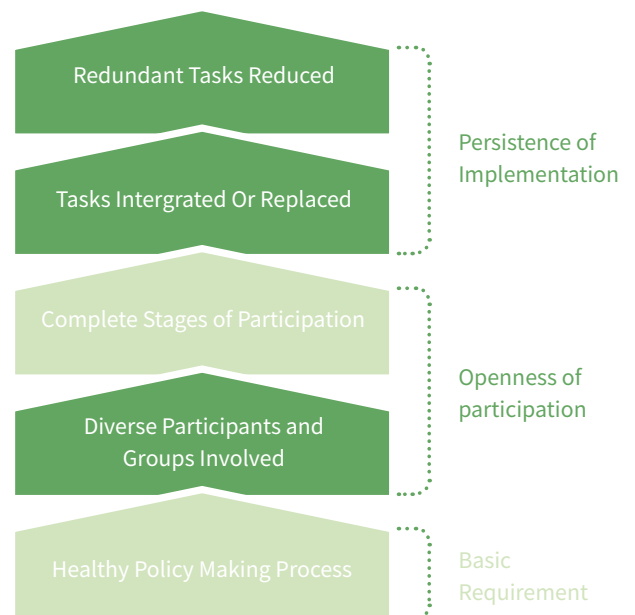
Redundant Tasks Reduced

Tasks Intergrated Or Replaced

Persistence of Implementation

Complete Stages of Participation

Diverse Participants and Groups Involved

Openness of participation

Healthy Policy Making Process

Basic Requirement